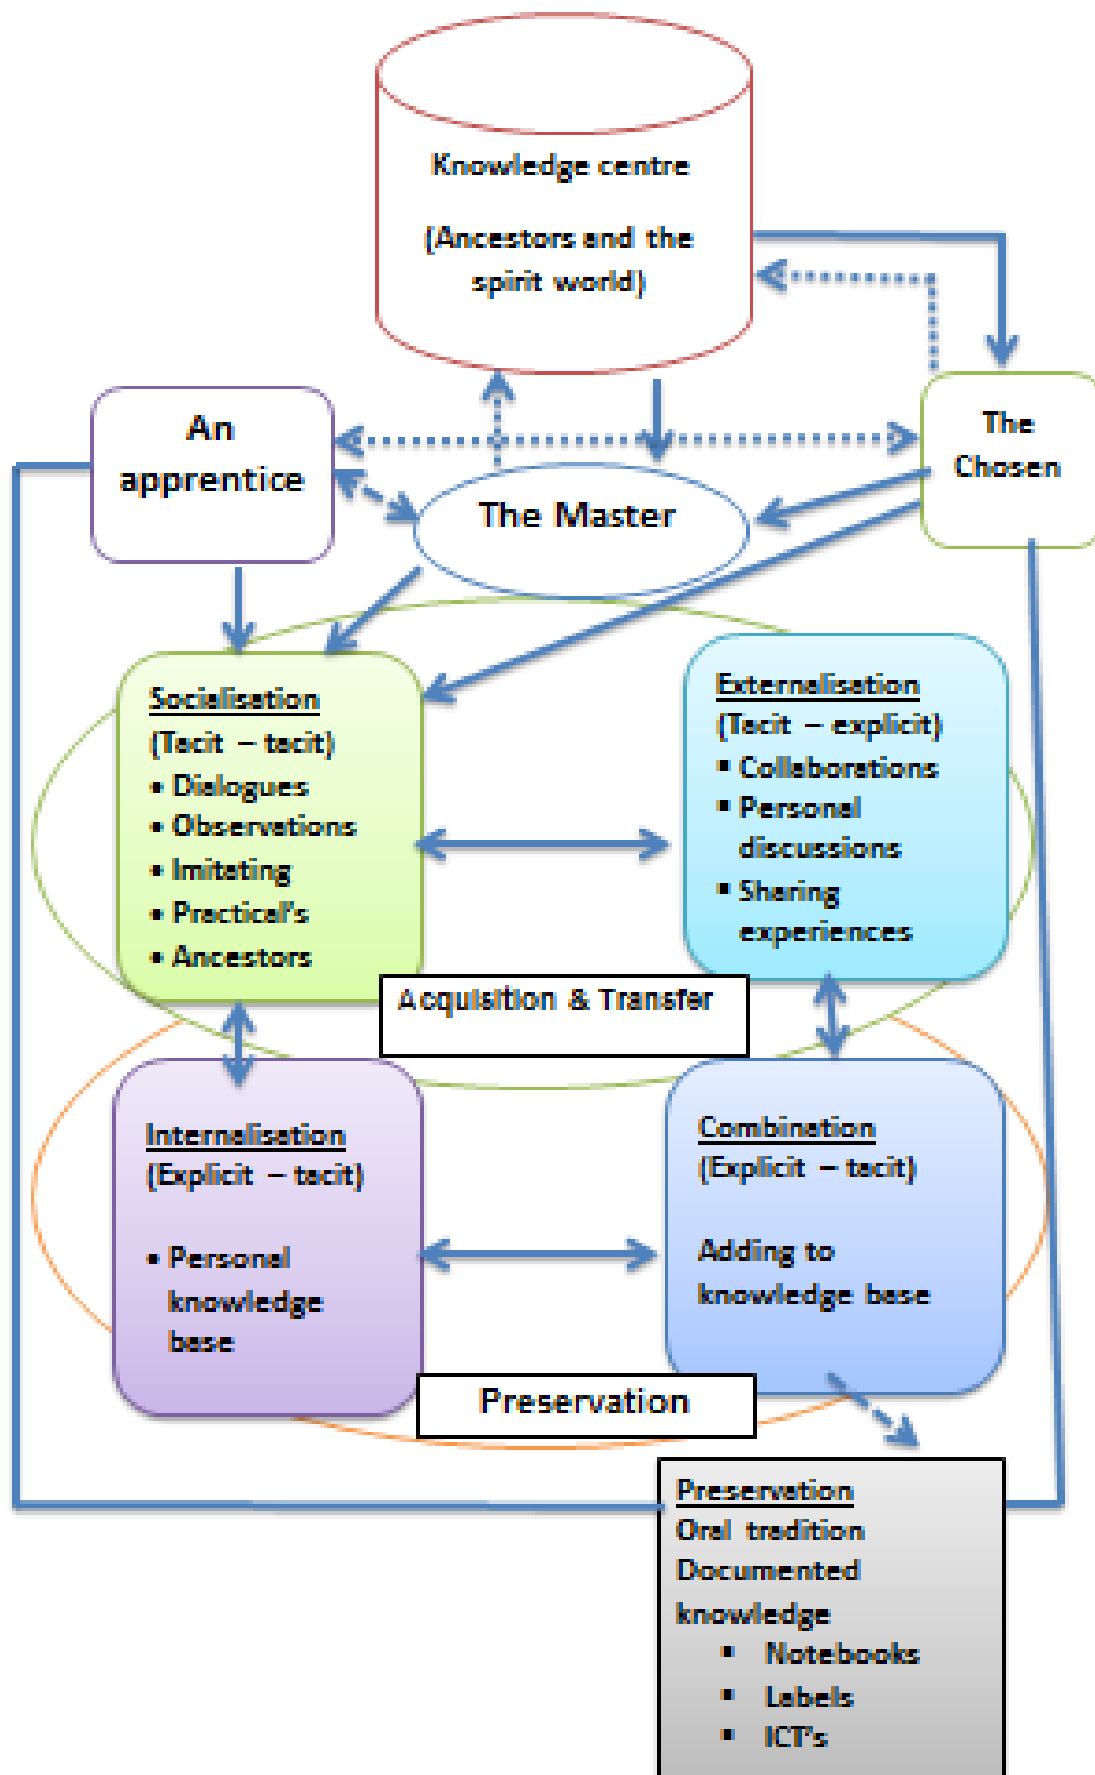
Knowledge centre

(Ancestors and the spirit world)

An apprentice

The Master

The Chosen

Socialisation
(Tacit – tacit)
• Dialogues
• Observations
• Imitating
• Practical's
• Ancestors

Externalisation
(Tacit – explicit)
▪ Collaborations
▪ Personal discussions
▪ Sharing experiences

Acquisition & Transfer

Internalisation
(Explicit – tacit)

• Personal knowledge base

Combination
(Explicit – tacit)

Adding to knowledge base

Preservation

Preservation
Oral tradition
Documented knowledge
▪ Notebooks
▪ Labels
▪ ICT's